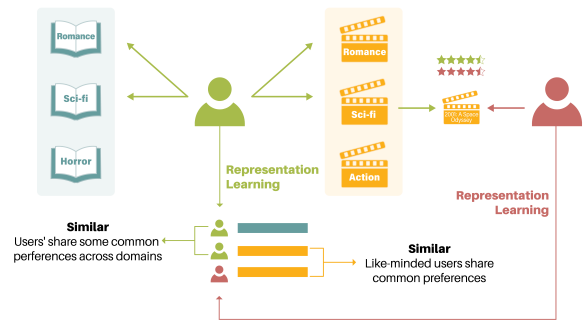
Romance

Sci-fi

Horror

Romance

Sci-fi

Action

2001: A Space Odyssey

Representation Learning

Representation Learning

Similar
Users' share some common perferences across domains

Similar
Like-minded users share common preferences